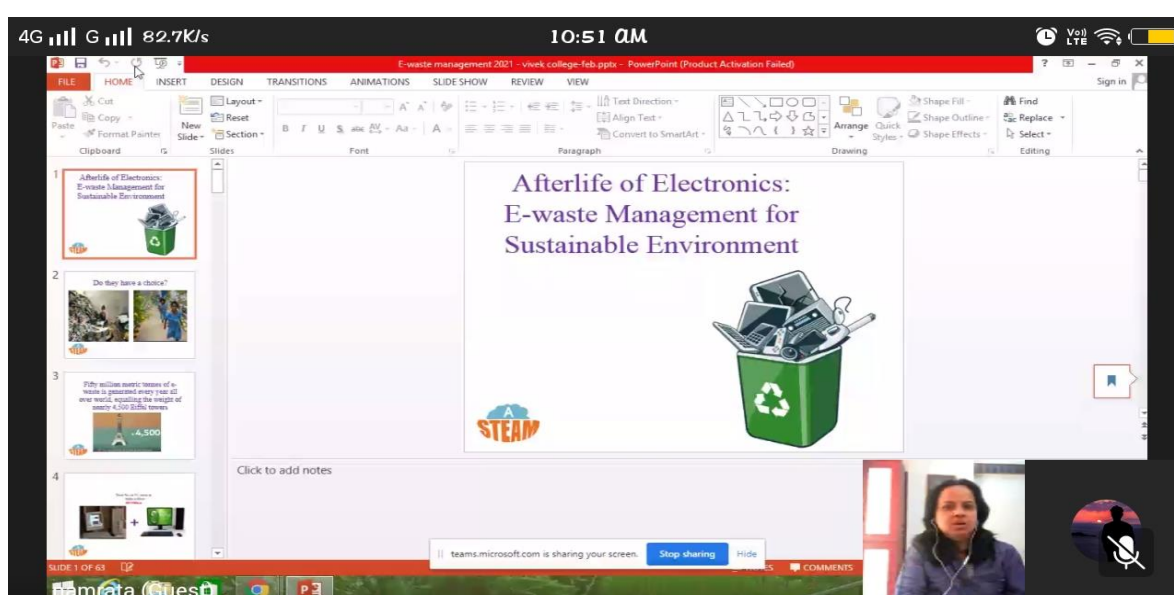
4G G 82.7K/s 10:51 AM

E-waste management 2021 - vivek college-feb.pptx - PowerPoint (Product Activation Failed)

? Sign in

FILE HOME INSERT DESIGN TRANSITIONS ANIMATIONS SLIDE SHOW REVIEW VIEW

Cut Copy Paste Format Painter Clipboard
New Slide Layout Reset Section Slides
Font
Text Direction Align Text Convert to SmartArt Paragraph
Arrange Quick Styles Shape Fill Shape Outline Shape Effects Drawing
Find Replace Select Editing

1 Afterlife of Electronics: E-waste Management for Sustainable Environment

2 Do they have a choice?

3 Fifty million metric tonnes of e-waste is generated every year all over world, equalling the weight of nearly 4,500 Eiffel towers
4,500

4

Afterlife of Electronics:
E-waste Management for
Sustainable Environment

A STEAM

Click to add notes

SLIDE 1 OF 63

teams.microsoft.com is sharing your screen. Stop sharing Hide

NOTES COMMENTS

Namrata (Guest)